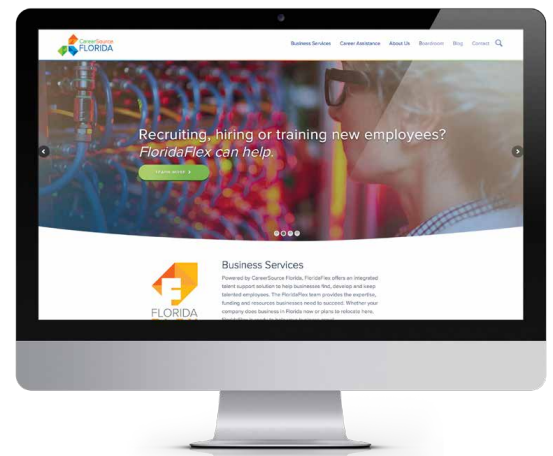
CareerSource FLORIDA

Business Services Career Assistance About Us Boardroom Blog Contact

Recruiting, hiring or training new employees? FloridaFlex can help.

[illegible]

Business Services

Powered by CareerSource Florida, FloridaFlex offers an integrated talent support solution to help businesses find, develop and keep talented employees. The FloridaFlex team provides the expertise, funding and resources businesses need to succeed. Whether your company does business in Florida now or plans to relocate here, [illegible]

FLORIDA